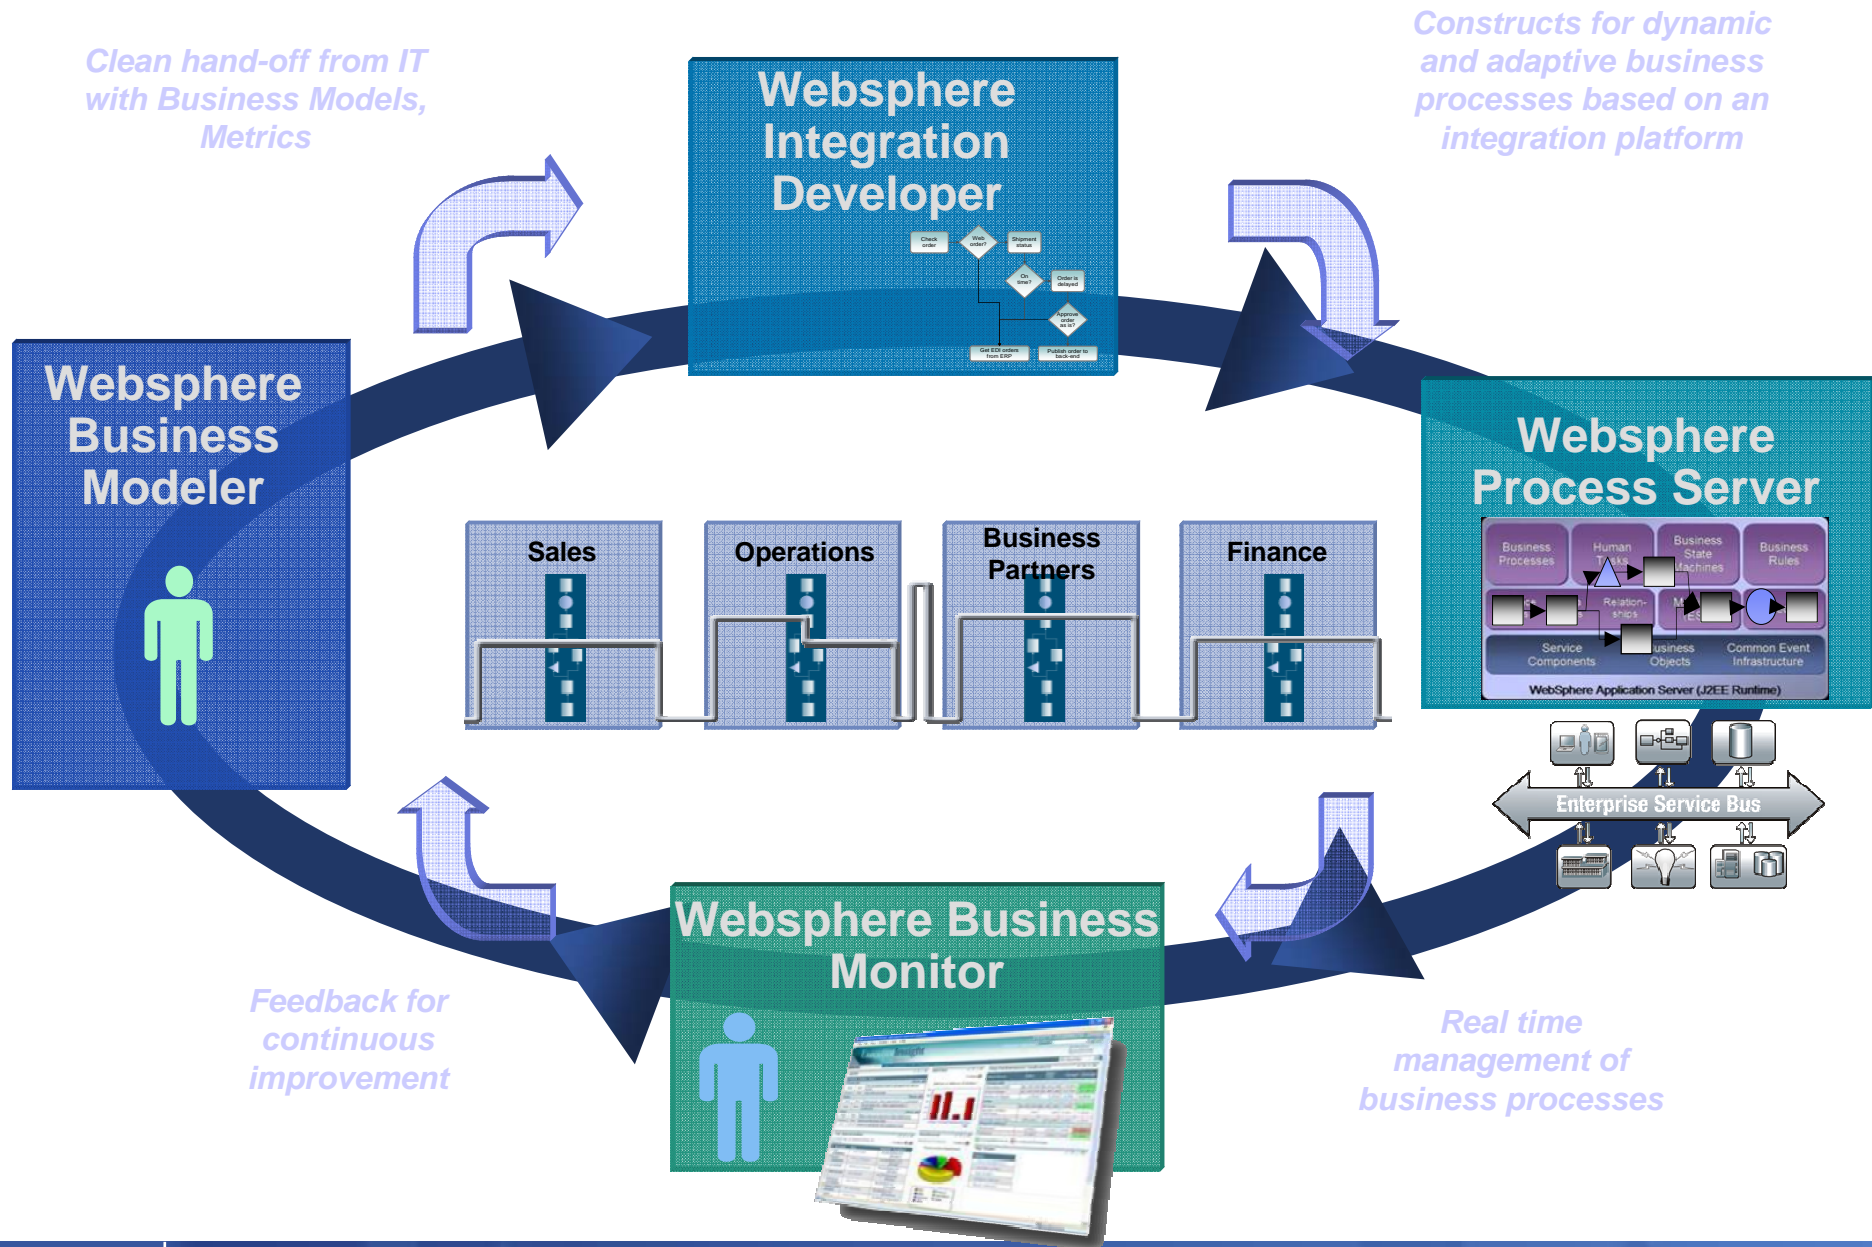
Clean hand-off from IT with Business Models, Metrics

Websphere Integration Developer

Check order

Web order?

Shipment status

On time?

Order is delayed

Approve order as is?

Get EDI orders from ERP

Publish order to back-end

Constructs for dynamic and adaptive business processes based on an integration platform

Websphere Business Modeler

Sales

Operations

Business Partners

Finance

Websphere Process Server

Business Processes

Human Tasks

Business State Machines

Business Rules

Relationships

Service Components

Business Objects

Common Event Infrastructure

WebSphere Application Server (J2EE Runtime)

Enterprise Service Bus

Websphere Business Monitor

Feedback for continuous improvement

Real time management of business processes